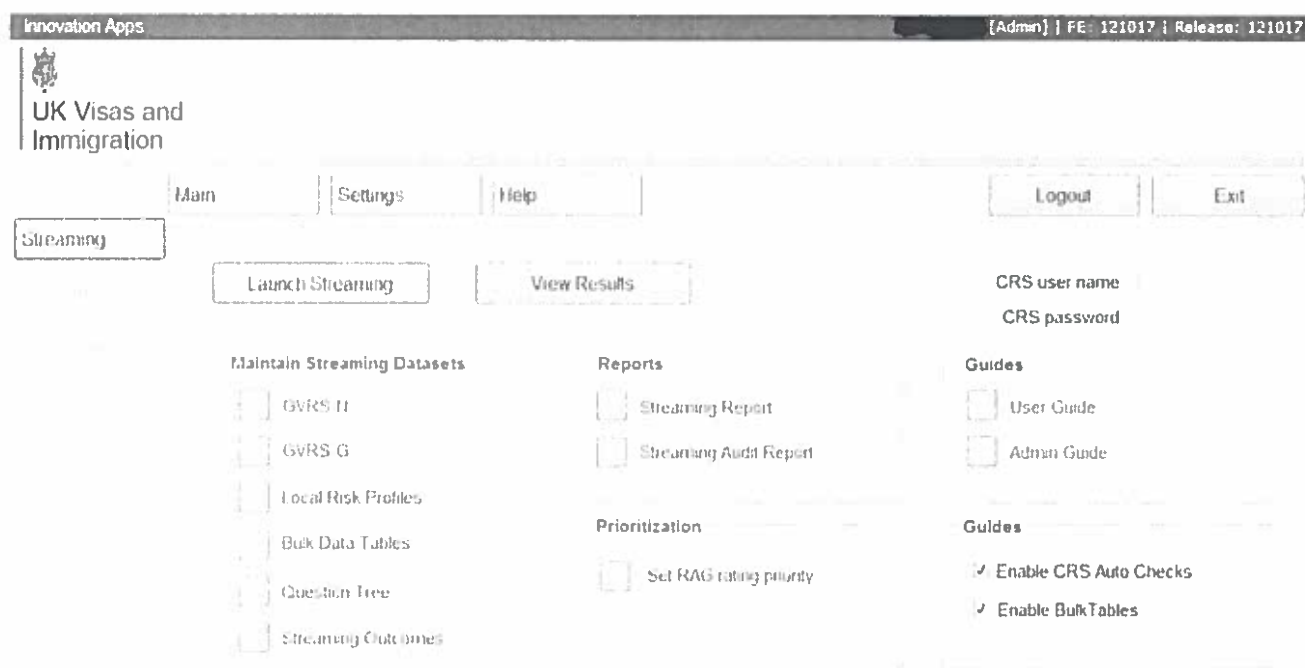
Innovation Apps

[Admin] | FE: 121017 | Release: 121017

UK Visas and Immigration

Main

Settings

Help

Logout

Exit

Streaming

Launch Streaming

View Results

CRS user name

CRS password

Maintain Streaming Datasets

GVRS N

GVRS G

Local Risk Profiles

Bulk Data Tables

Question Tree

Streaming Outcomes

Reports

Streaming Report

Streaming Audit Report

Prioritization

Set RAG rating priority

Guides

User Guide

Admin Guide

Guides

Enable CRS Auto Checks

Enable BulkTables